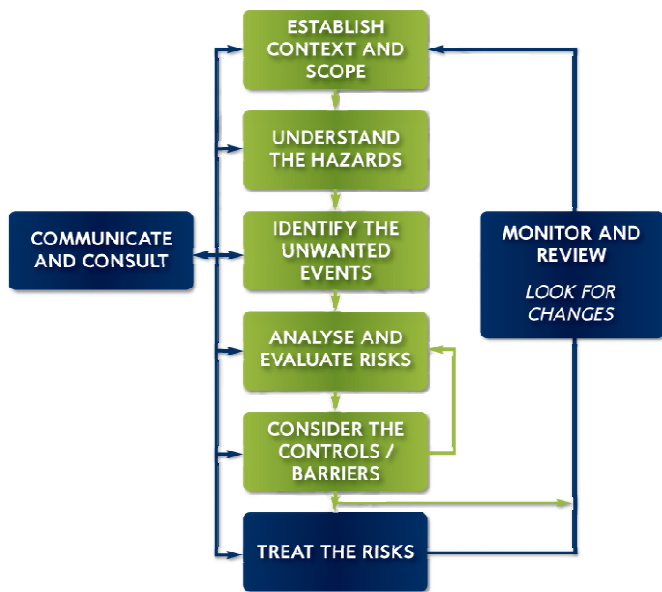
ESTABLISH CONTEXT AND SCOPE

UNDERSTAND THE HAZARDS

COMMUNICATE AND CONSULT

IDENTIFY THE UNWANTED EVENTS

MONITOR AND REVIEW

LOOK FOR CHANGES

ANALYSE AND EVALUATE RISKS

CONSIDER THE CONTROLS / BARRIERS

TREAT THE RISKS